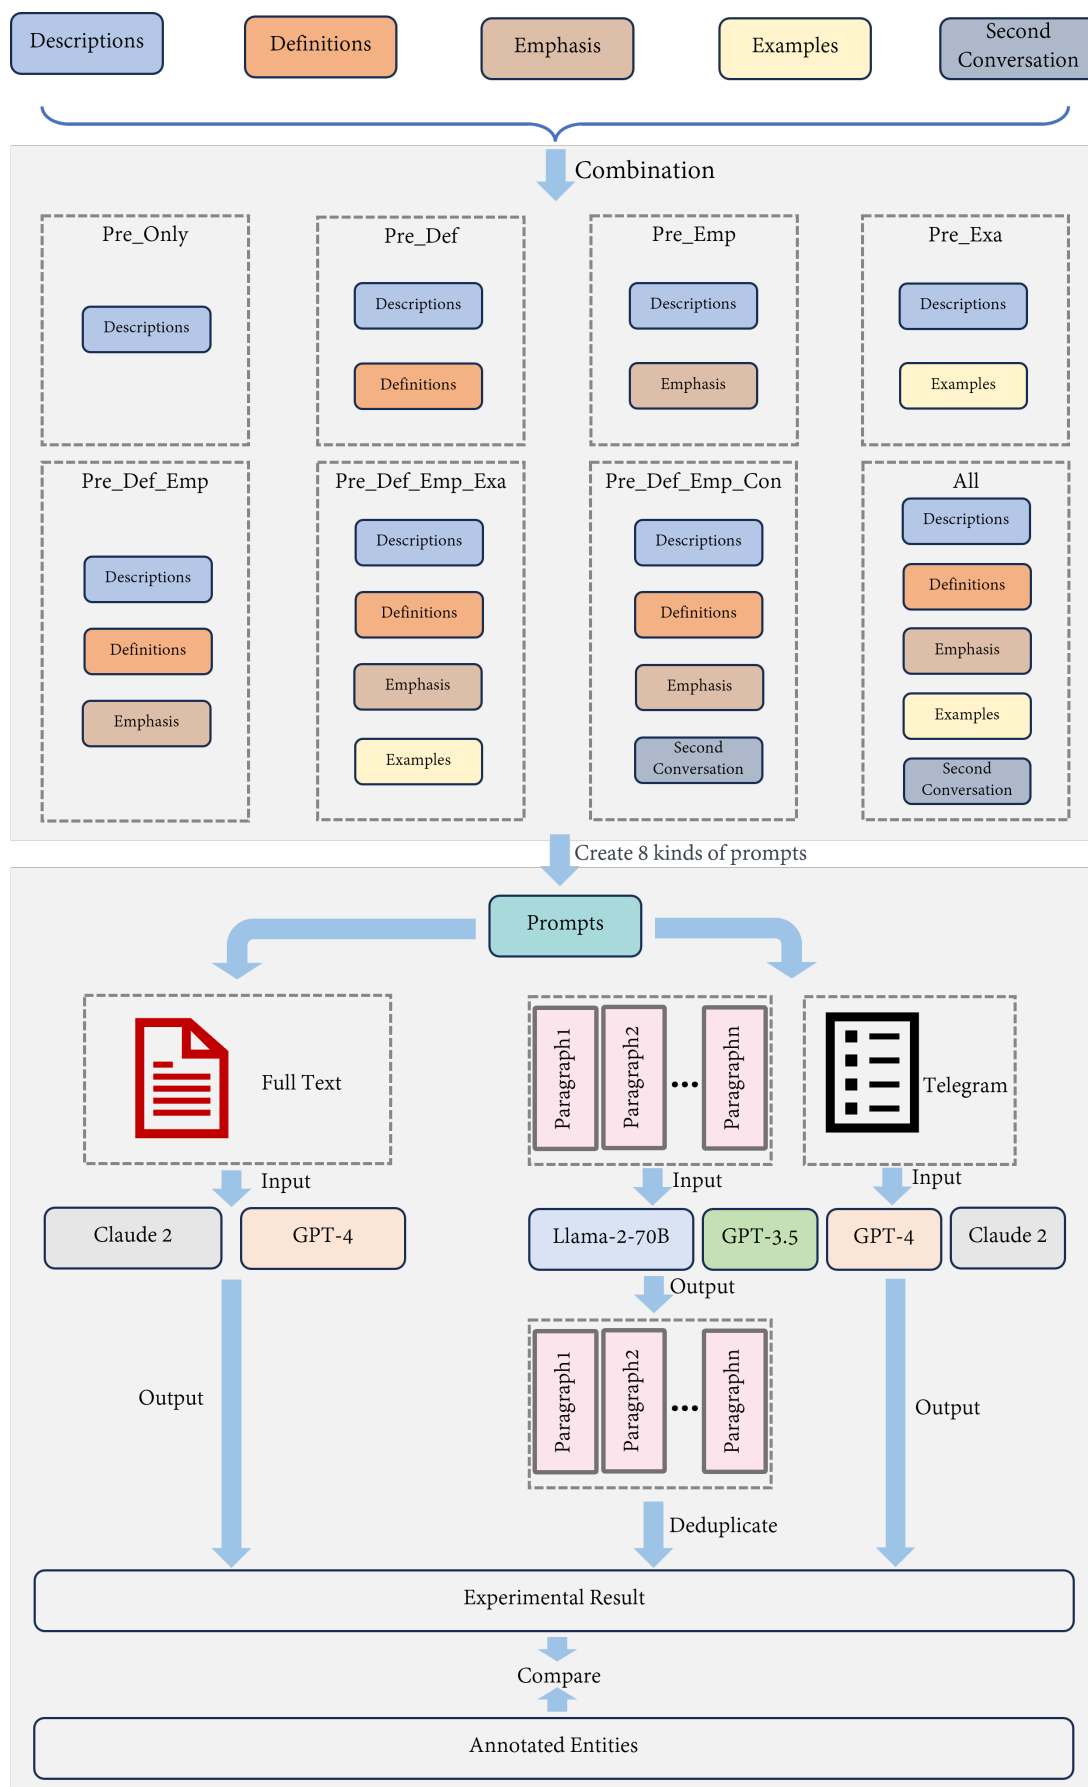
Descriptions
Definitions
Emphasis
Examples
Second Conversation

Combination

Pre_Only
Descriptions

Pre_Def
Descriptions
Definitions

Pre_Emp
Descriptions
Emphasis

Pre_Exa
Descriptions
Examples

Pre_Def_Emp
Descriptions
Definitions
Emphasis

Pre_Def_Emp_Exa
Descriptions
Definitions
Emphasis
Examples

Pre_Def_Emp_Con
Descriptions
Definitions
Emphasis
Second Conversation

All
Descriptions
Definitions
Emphasis
Examples
Second Conversation

Create 8 kinds of prompts

Prompts

Full Text

Paragraph1 Paragraph2 ... Paragraphn

Telegram

Input
Claude 2
GPT-4

Input
Llama-2-70B
GPT-3.5

Input
GPT-4
Claude 2

Output

Output
Paragraph1 Paragraph2 ... Paragraphn

Output

Deduplicate

Experimental Result

Compare

Annotated Entities